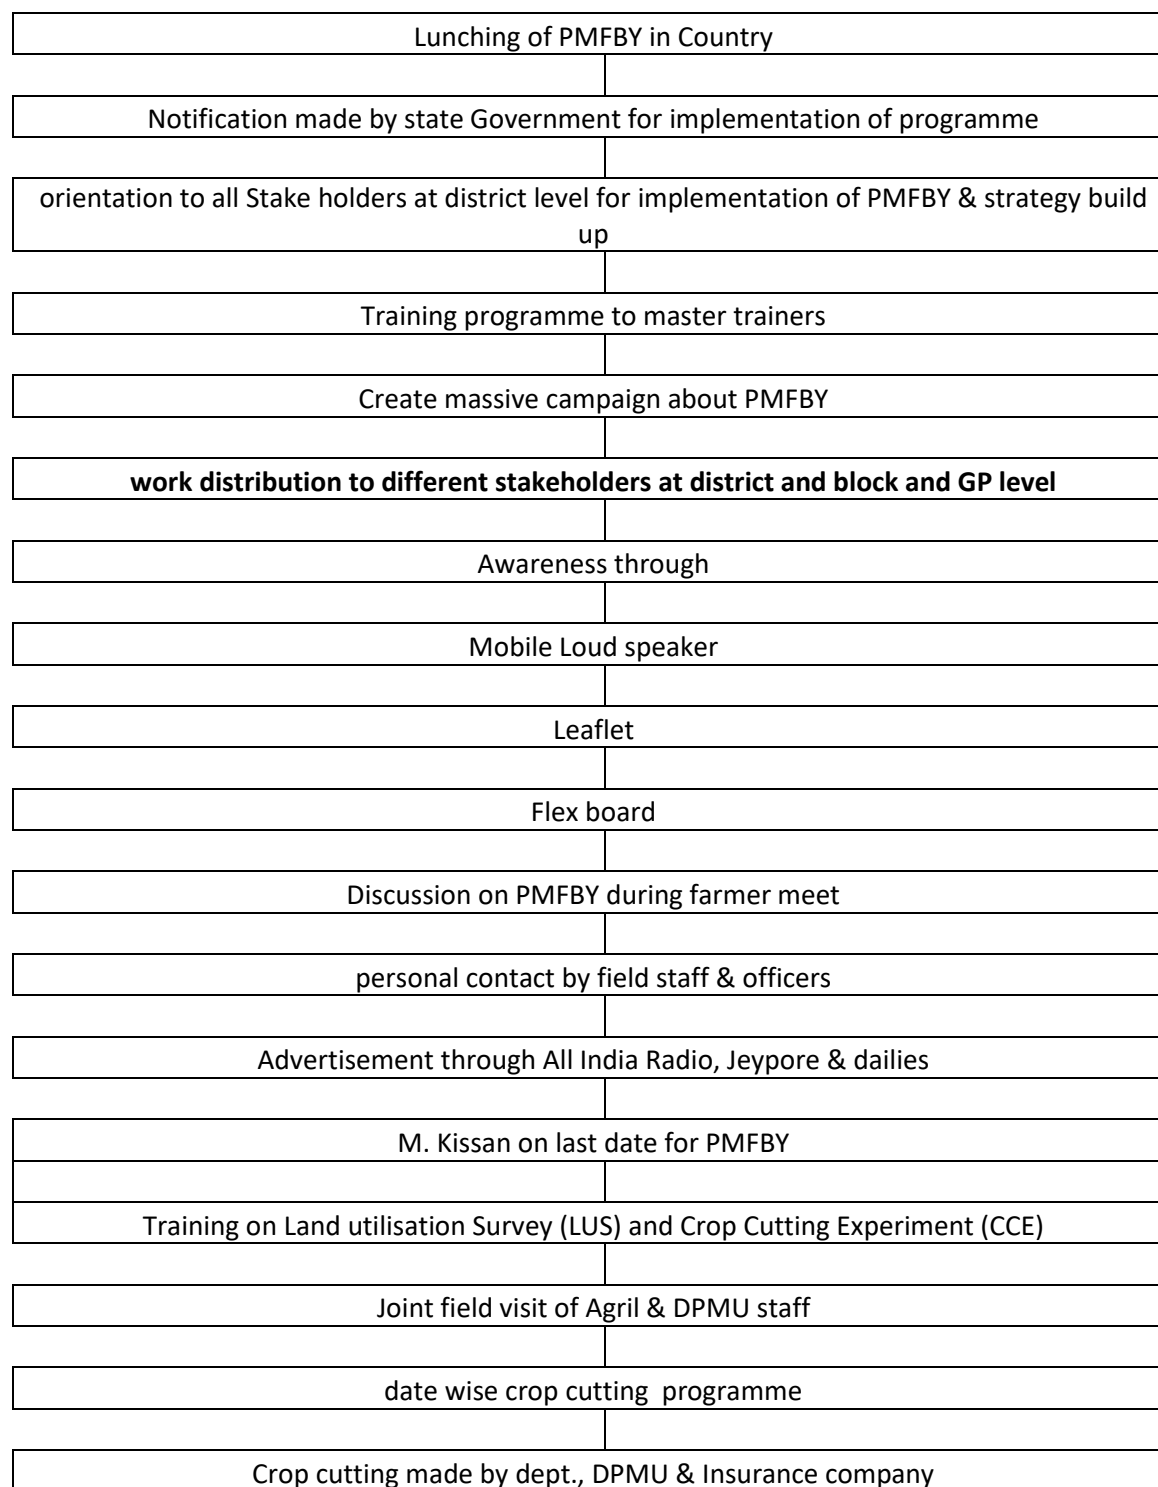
Lunching of PMFBY in Country

Notification made by state Government for implementation of programme

orientation to all Stake holders at district level for implementation of PMFBY & strategy build up

Training programme to master trainers

Create massive campaign about PMFBY

**work distribution to different stakeholders at district and block and GP level**

Awareness through

Mobile Loud speaker

Leaflet

Flex board

Discussion on PMFBY during farmer meet

personal contact by field staff & officers

Advertisement through All India Radio, Jeypore & dailies

M. Kissan on last date for PMFBY

Training on Land utilisation Survey (LUS) and Crop Cutting Experiment (CCE)

Joint field visit of Agril & DPMU staff

date wise crop cutting programme

Crop cutting made by dept., DPMU & Insurance company